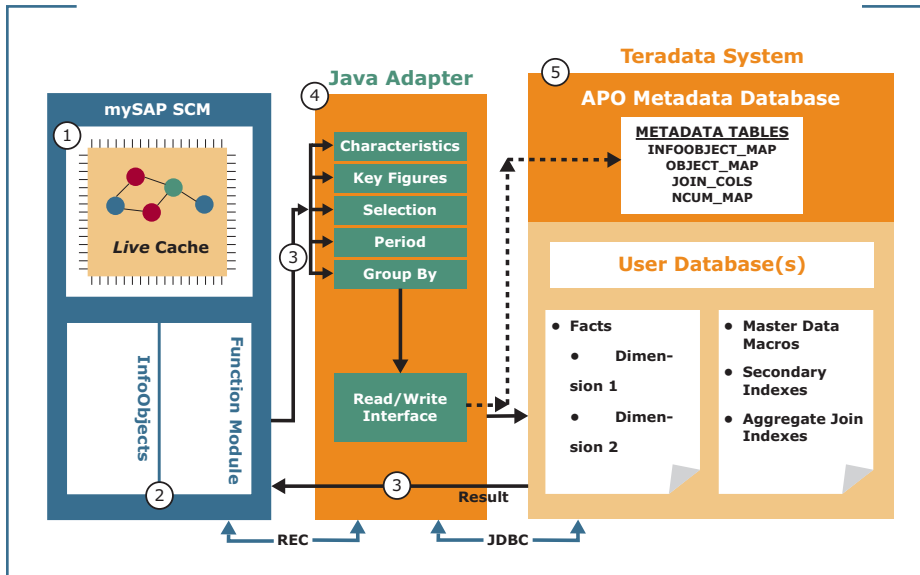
Teradata System

5

APO Metadata Database

METADATA TABLES
INFOOBJECT_MAP
OBJECT_MAP
JOIN_COLS
NCUM_MAP

User Database(s)

• Facts
• Dimension 1
• Dimension 2

• Master Data Macros
• Secondary Indexes
• Aggregate Join Indexes

4

Java Adapter

Characteristics
Key Figures
Selection
Period
Group By

Read/Write Interface

mySAP SCM

1

Live Cache

InfoObjects

Function Module

2

3

3

Result

REC

JDBC